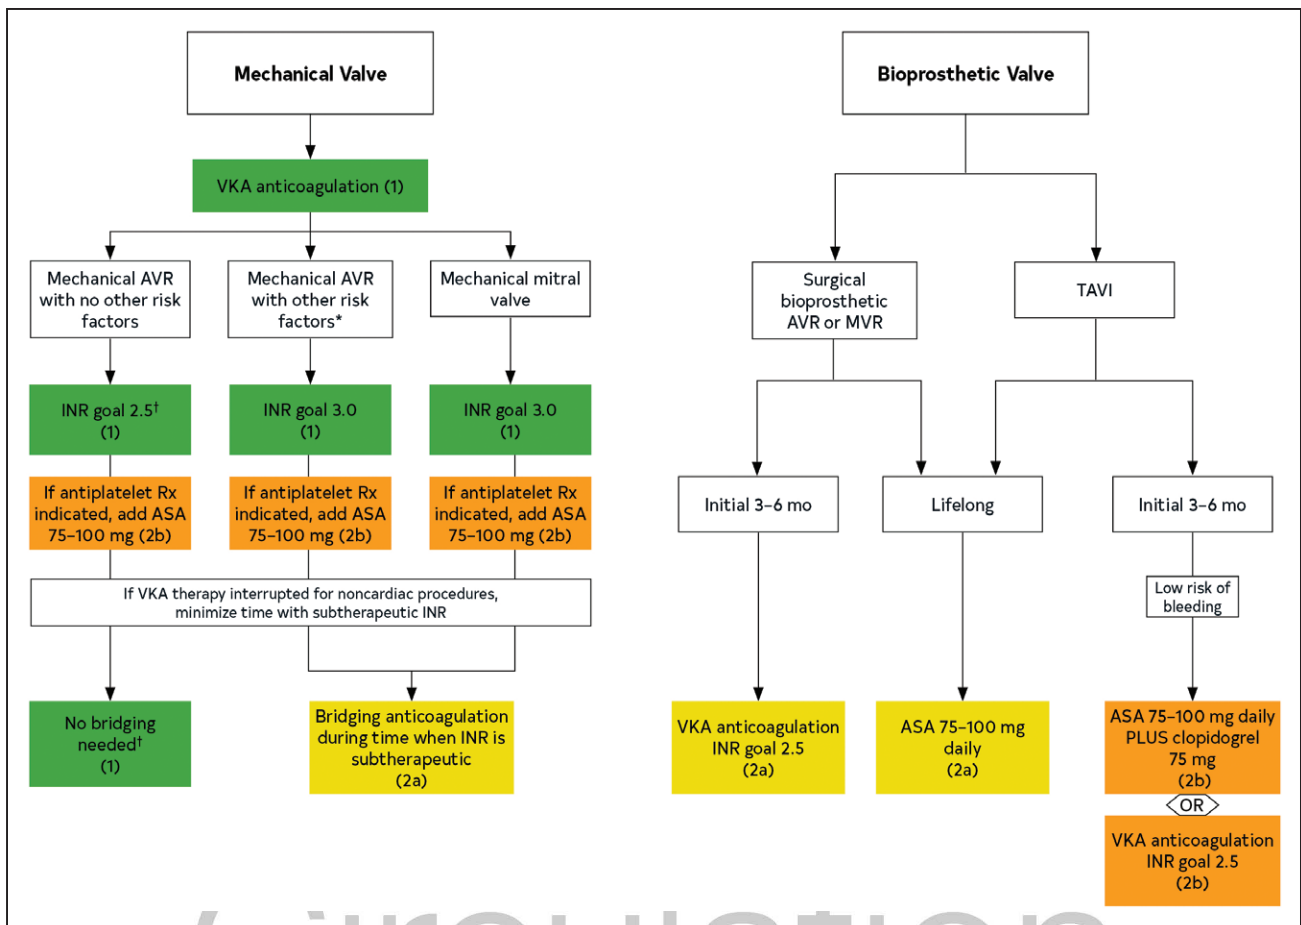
Mechanical Valve

VKA anticoagulation (1)

Mechanical AVR with no other risk factors

Mechanical AVR with other risk factors*

Mechanical mitral valve

INR goal 2.5† (1)

INR goal 3.0 (1)

INR goal 3.0 (1)

If antiplatelet Rx indicated, add ASA 75–100 mg (2b)

If antiplatelet Rx indicated, add ASA 75–100 mg (2b)

If antiplatelet Rx indicated, add ASA 75–100 mg (2b)

If VKA therapy interrupted for noncardiac procedures, minimize time with subtherapeutic INR

No bridging needed† (1)

Bridging anticoagulation during time when INR is subtherapeutic (2a)

Bioprosthetic Valve

Surgical bioprosthetic AVR or MVR

TAVI

Initial 3–6 mo

Lifelong

Initial 3–6 mo

Low risk of bleeding

VKA anticoagulation INR goal 2.5 (2a)

ASA 75–100 mg daily (2a)

ASA 75–100 mg daily PLUS clopidogrel 75 mg (2b)

OR

VKA anticoagulation INR goal 2.5 (2b)

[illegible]